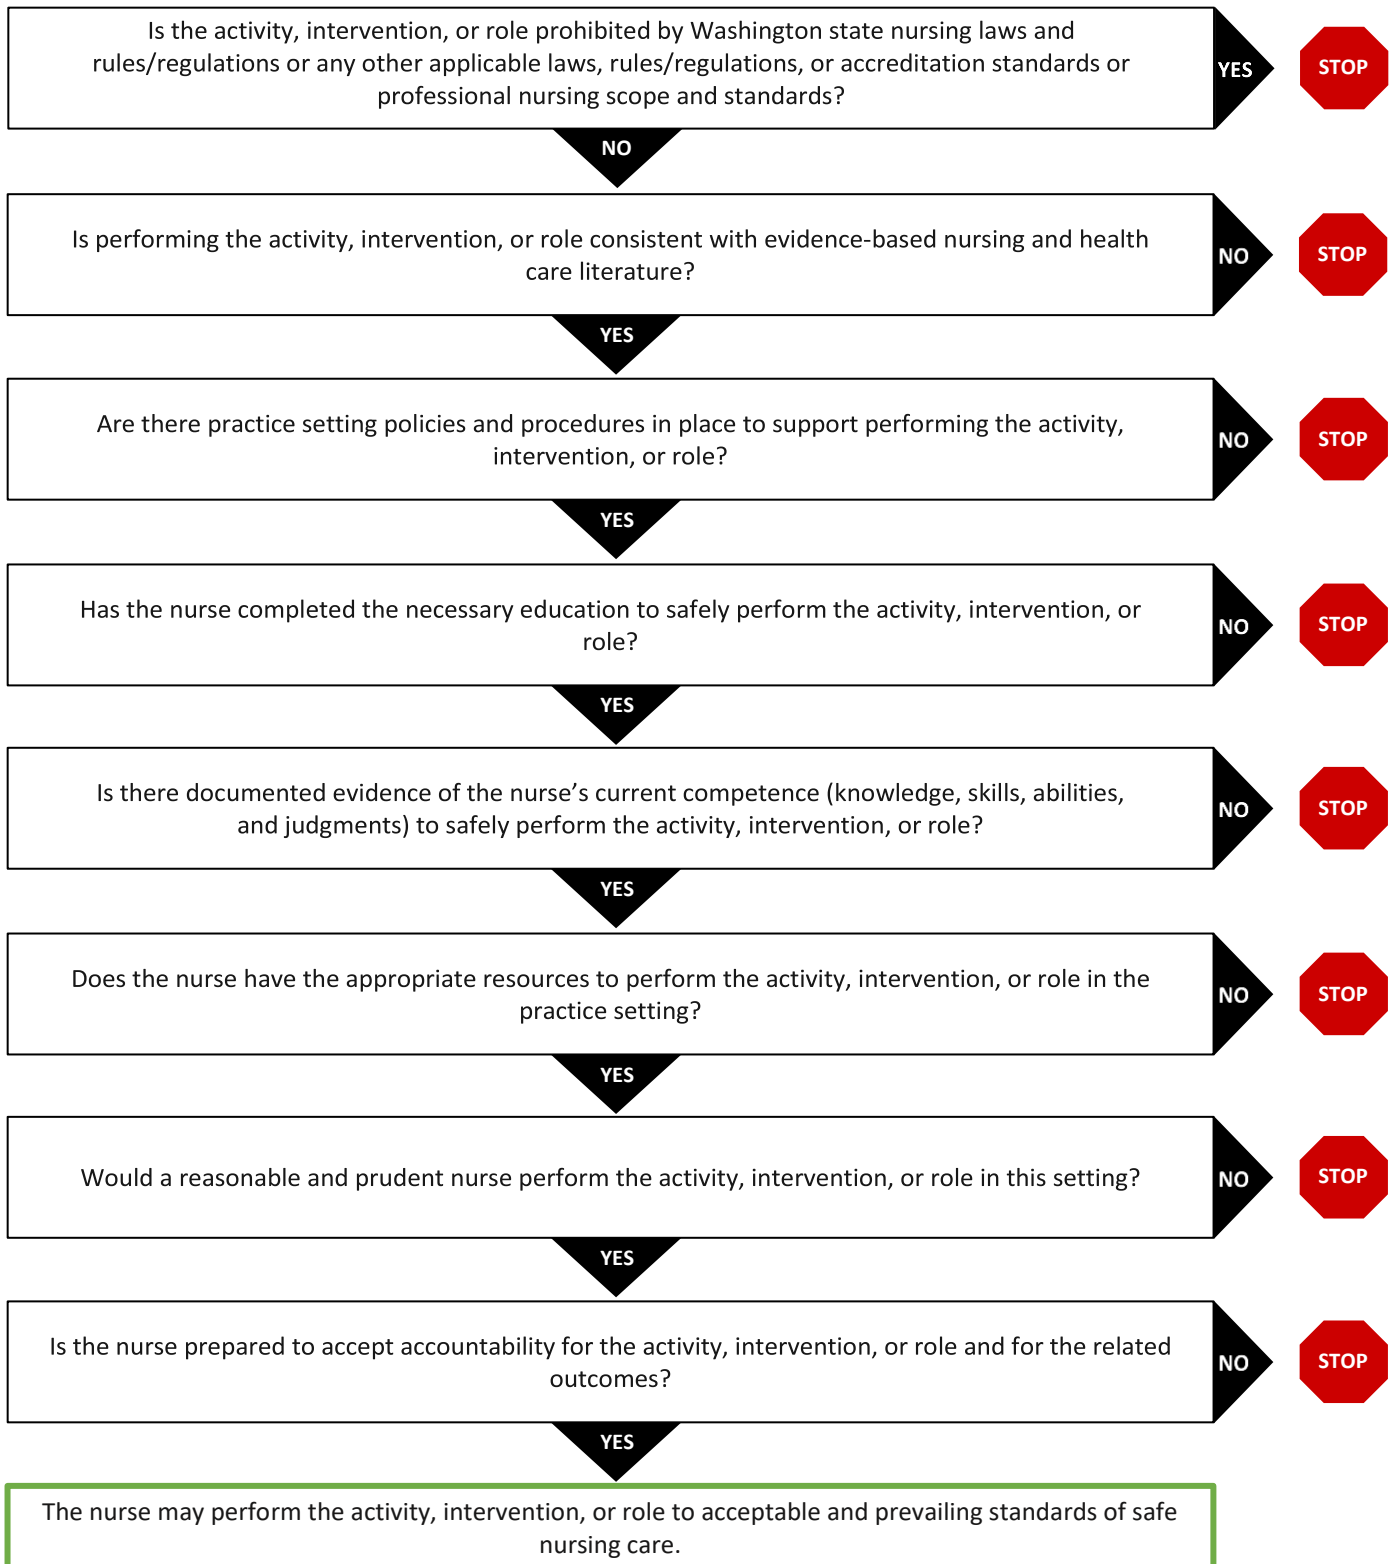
Is the activity, intervention, or role prohibited by Washington state nursing laws and rules/regulations or any other applicable laws, rules/regulations, or accreditation standards or professional nursing scope and standards?

YES

STOP

NO

Is performing the activity, intervention, or role consistent with evidence-based nursing and health care literature?

NO

STOP

YES

Are there practice setting policies and procedures in place to support performing the activity, intervention, or role?

NO

STOP

YES

Has the nurse completed the necessary education to safely perform the activity, intervention, or role?

NO

STOP

YES

Is there documented evidence of the nurse's current competence (knowledge, skills, abilities, and judgments) to safely perform the activity, intervention, or role?

NO

STOP

YES

Does the nurse have the appropriate resources to perform the activity, intervention, or role in the practice setting?

NO

STOP

YES

Would a reasonable and prudent nurse perform the activity, intervention, or role in this setting?

NO

STOP

YES

Is the nurse prepared to accept accountability for the activity, intervention, or role and for the related outcomes?

NO

STOP

YES

The nurse may perform the activity, intervention, or role to acceptable and prevailing standards of safe nursing care.